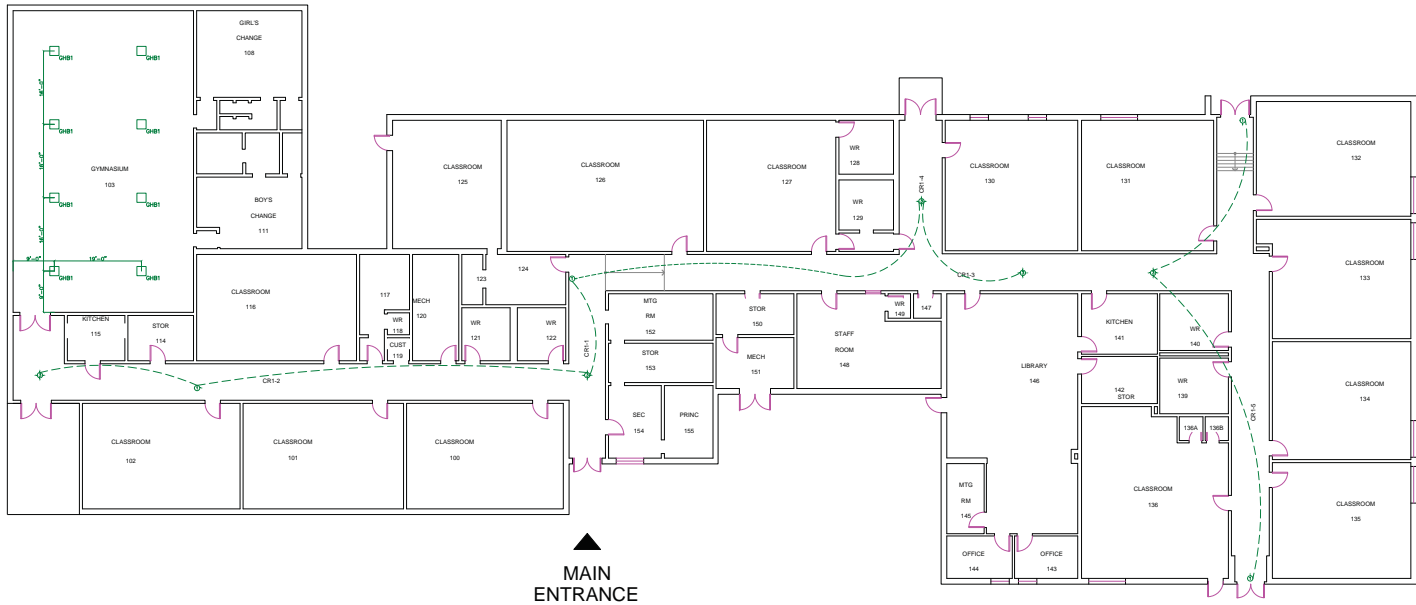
GIRL'S CHANGE 108

GHB1 GHB1
GHB1 GHB1
GHB1 GHB1
GHB1 GHB1

GYMNASIUM 103

BOYS' CHANGE 111

CLASSROOM 125

CLASSROOM 126

CLASSROOM 127

WR 128

WR 129

CR1-4

CLASSROOM 130

CLASSROOM 131

CLASSROOM 132

CLASSROOM 133

CLASSROOM 134

CLASSROOM 135

CR1-3

124

123

CLASSROOM 116

117

WR 118

CUST 119

MECH 120

WR 121

WR 122

CR1-1

KITCHEN 115

STOR 114

CR1-2

MTG RM 152

STOR 153

SEC 154

PRINC 155

STOR 150

MECH 151

STAFF ROOM 148

WR 149

147

LIBRARY 146

KITCHEN 141

WR 140

142 STOR

WR 139

136A

136B

CR1-5

CLASSROOM 136

MTG RM 145

OFFICE 144

OFFICE 143

CLASSROOM 102

CLASSROOM 101

CLASSROOM 100

MAIN ENTRANCE